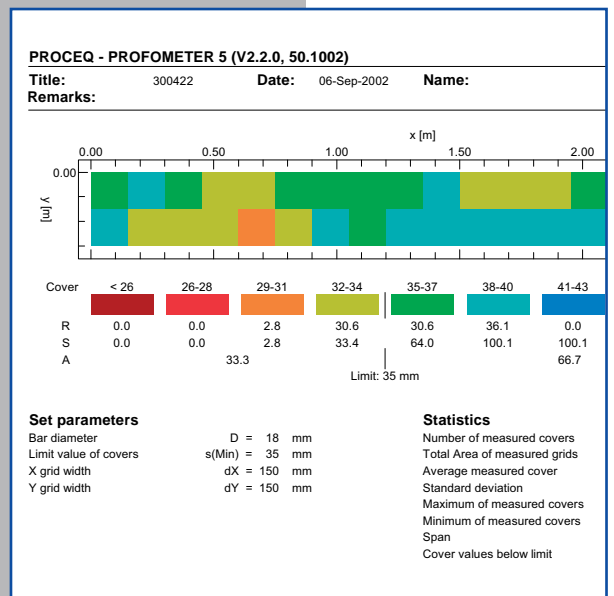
PROCEQ - PROFOMETER 5 (V2.2.0, 50.1002)

Title: 300422 Date: 06-Sep-2002 Name:
Remarks:

x [m]
0.00 0.50 1.00 1.50 2.00
0.00
y [m]

| Cover | < 26 | 26-28 | 29-31 | 32-34 | 35-37 | 38-40 | 41-43 |
|---|---|---|---|---|---|---|---|
| R | 0.0 | 0.0 | 2.8 | 30.6 | 30.6 | 36.1 | 0.0 |
| S | 0.0 | 0.0 | 2.8 | 33.4 | 64.0 | 100.1 | 100.1 |
| A | | | 33.3 | | | | 66.7 |

Limit: 35 mm

Set parameters
Bar diameter D = 18 mm
Limit value of covers s(Min) = 35 mm
X grid width dX = 150 mm
Y grid width dY = 150 mm

Statistics
Number of measured covers
Total Area of measured grids
Average measured cover
Standard deviation
Maximum of measured covers
Minimum of measured covers
Span
Cover values below limit